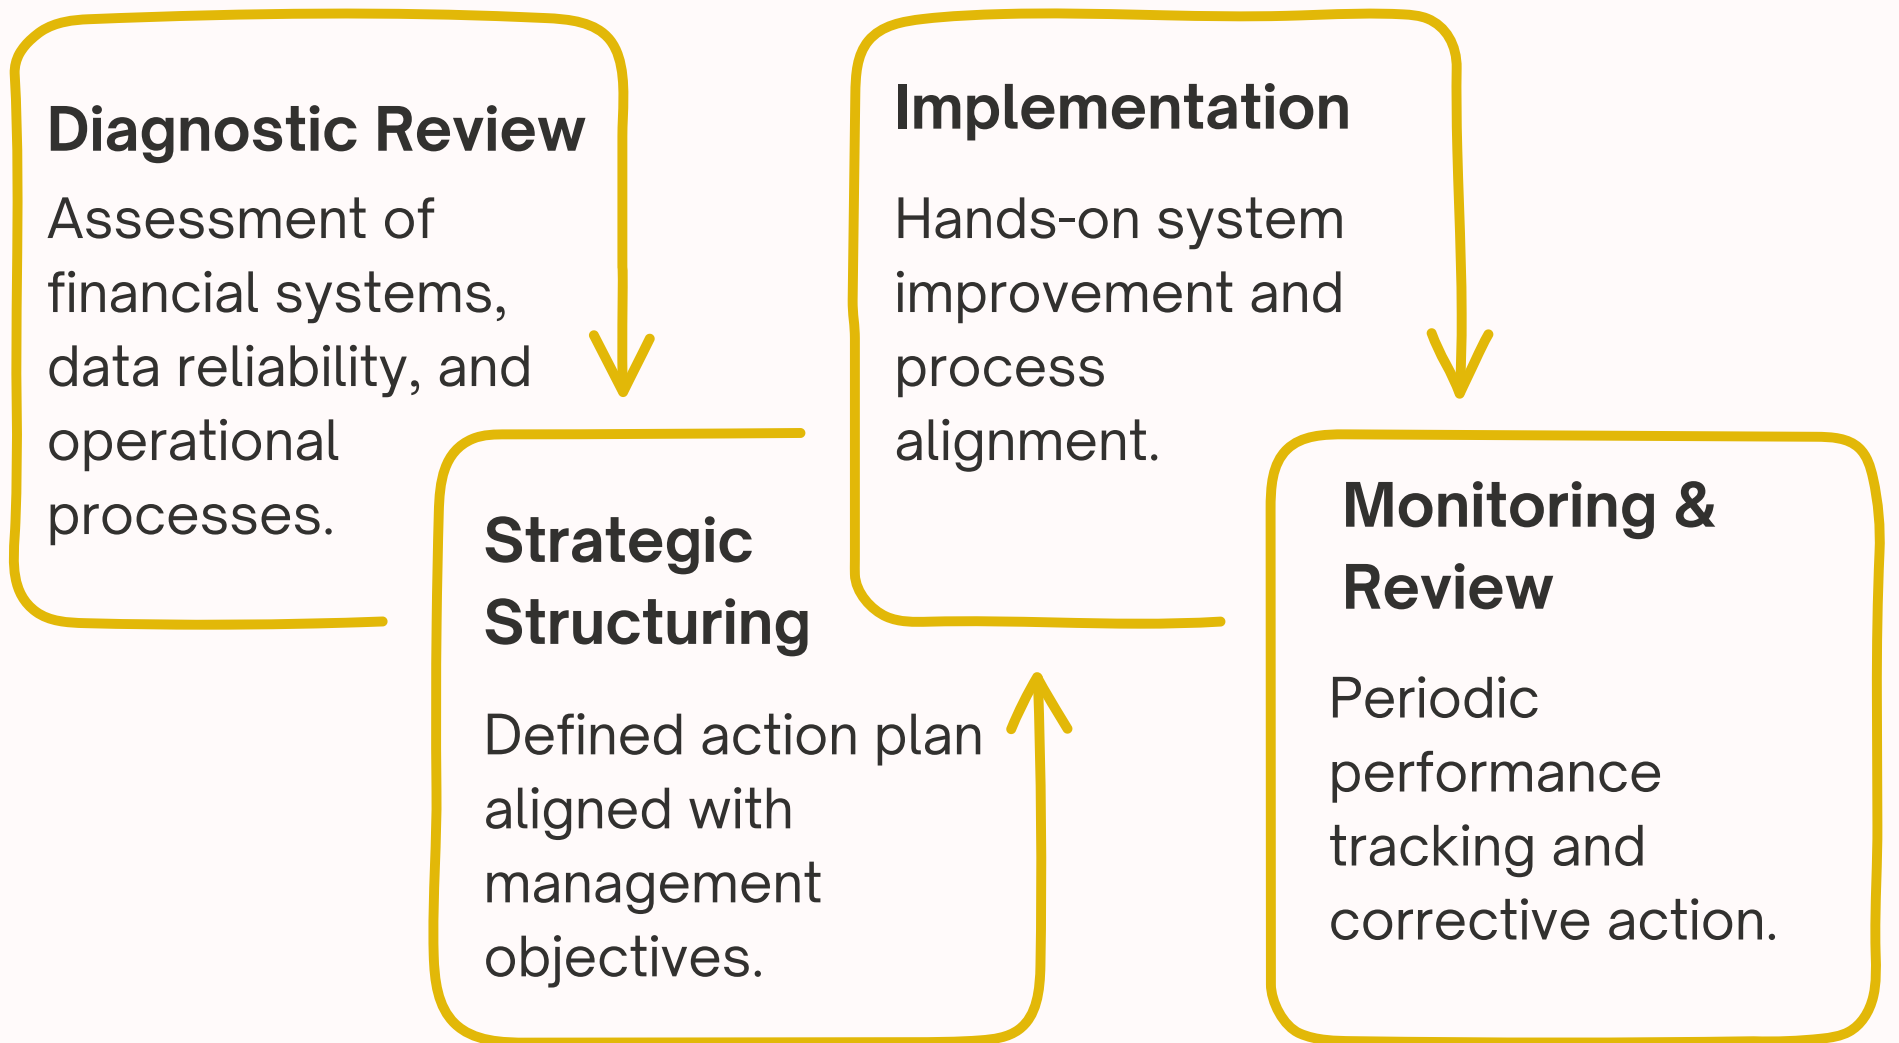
Diagnostic Review

Assessment of financial systems, data reliability, and operational processes.

Strategic Structuring

Defined action plan aligned with management objectives.

Implementation

Hands-on system improvement and process alignment.

Monitoring & Review

Periodic performance tracking and corrective action.